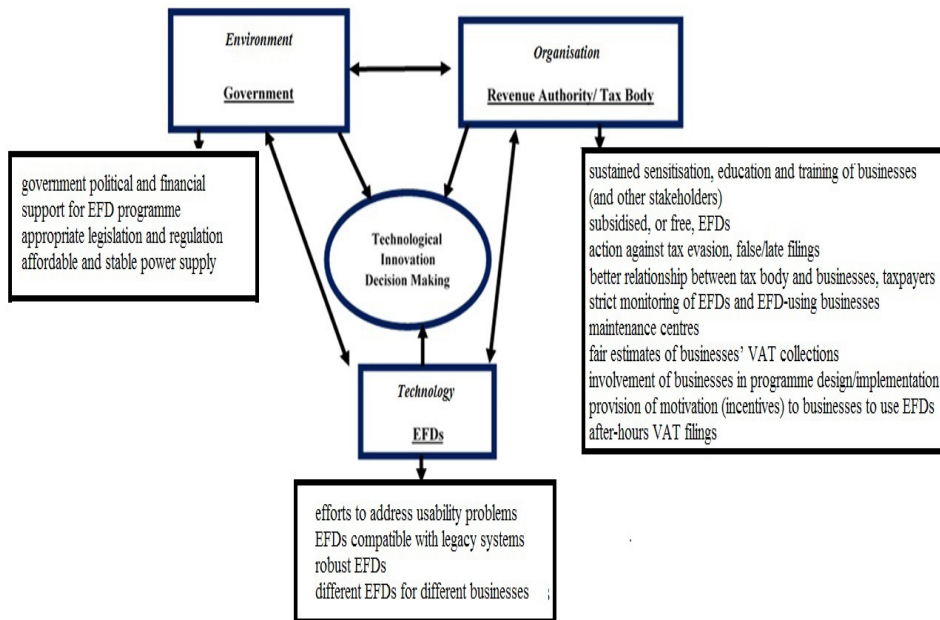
Environment

Government

Organisation

Revenue Authority/ Tax Body

government political and financial support for EFD programme
appropriate legislation and regulation
affordable and stable power supply

Technological Innovation Decision Making

sustained sensitisation, education and training of businesses (and other stakeholders)
subsidised, or free, EFDs
action against tax evasion, false/late filings
better relationship between tax body and businesses, taxpayers
strict monitoring of EFDs and EFD-using businesses
maintenance centres
fair estimates of businesses' VAT collections
involvement of businesses in programme design/implementation
provision of motivation (incentives) to businesses to use EFDs
after-hours VAT filings

Technology

EFDs

efforts to address usability problems
EFDs compatible with legacy systems
robust EFDs
different EFDs for different businesses